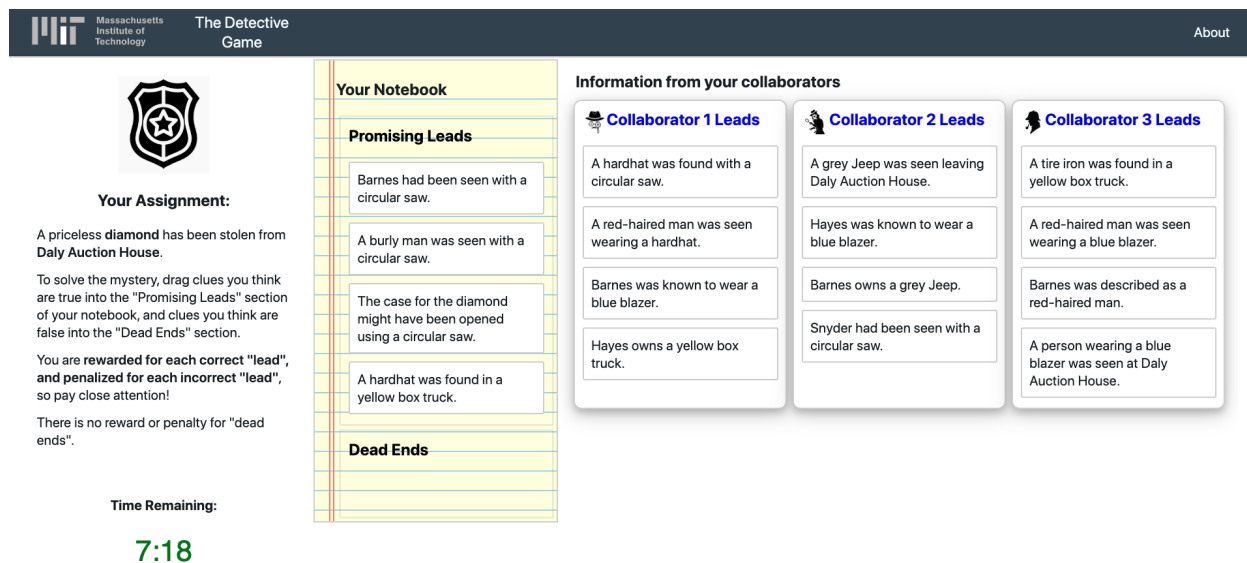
Massachusetts Institute of Technology

The Detective Game

About

Your Assignment:

A priceless **diamond** has been stolen from **Daly Auction House**.

To solve the mystery, drag clues you think are true into the "Promising Leads" section of your notebook, and clues you think are false into the "Dead Ends" section.

You are **rewarded for each correct "lead", and penalized for each incorrect "lead"**, so pay close attention!

There is no reward or penalty for "dead ends".

Time Remaining:

7:18

Your Notebook

Promising Leads

Barnes had been seen with a circular saw.

A burly man was seen with a circular saw.

The case for the diamond might have been opened using a circular saw.

A hardhat was found in a yellow box truck.

Dead Ends

Information from your collaborators

Collaborator 1 Leads

A hardhat was found with a circular saw.

A red-haired man was seen wearing a hardhat.

Barnes was known to wear a blue blazer.

Hayes owns a yellow box truck.

Collaborator 2 Leads

A grey Jeep was seen leaving Daly Auction House.

Hayes was known to wear a blue blazer.

Barnes owns a grey Jeep.

Snyder had been seen with a circular saw.

Collaborator 3 Leads

A tire iron was found in a yellow box truck.

A red-haired man was seen wearing a blue blazer.

Barnes was described as a red-haired man.

A person wearing a blue blazer was seen at Daly Auction House.